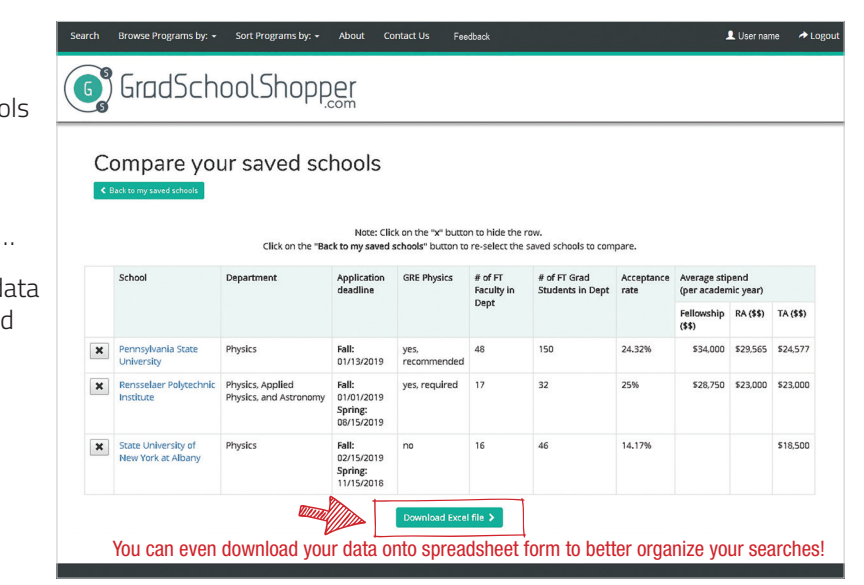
ols

...

ata
d

Search Browse Programs by: ▾ Sort Programs by: ▾ About Contact Us Feedback User name Logout

G S S GradSchoolShopper.com

Compare your saved schools

< Back to my saved schools

Note: Click on the "x" button to hide the row.
Click on the "Back to my saved schools" button to re-select the saved schools to compare.

| | School | Department | Application deadline | GRE Physics | # of FT Faculty in Dept | # of FT Grad Students in Dept | Acceptance rate | Average stipend (per academic year) Fellowship ($$) | RA ($$) | TA ($$) |
|---|---|---|---|---|---|---|---|---|---|---|
| x | Pennsylvania State University | Physics | Fall: 01/13/2019 | yes, recommended | 48 | 150 | 24.32% | $34,000 | $29,565 | $24,577 |
| x | Rensselaer Polytechnic Institute | Physics, Applied Physics, and Astronomy | Fall: 01/01/2019 Spring: 08/15/2019 | yes, required | 17 | 32 | 25% | $28,750 | $23,000 | $23,000 |
| x | State University of New York at Albany | Physics | Fall: 02/15/2019 Spring: 11/15/2018 | no | 16 | 46 | 14.17% | | | $18,500 |

Download Excel file >

You can even download your data onto spreadsheet form to better organize your searches!